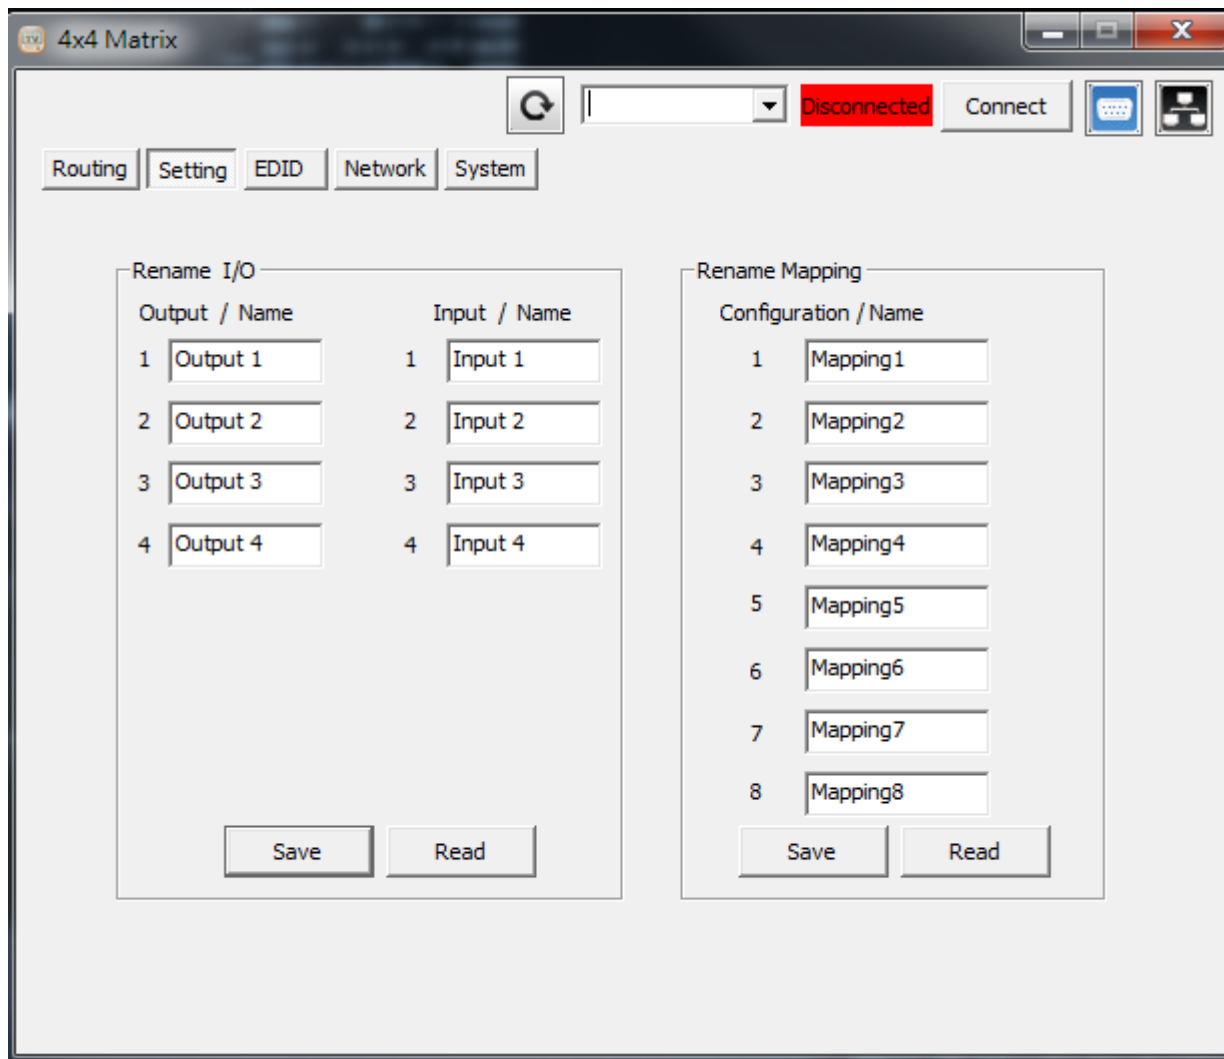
4x4 Matrix

Disconnected Connect

Routing Setting EDID Network System

Rename I/O

Output / Name
1 Output 1
2 Output 2
3 Output 3
4 Output 4

Input / Name
1 Input 1
2 Input 2
3 Input 3
4 Input 4

Save Read

Rename Mapping

Configuration / Name
1 Mapping1
2 Mapping2
3 Mapping3
4 Mapping4
5 Mapping5
6 Mapping6
7 Mapping7
8 Mapping8

Save Read